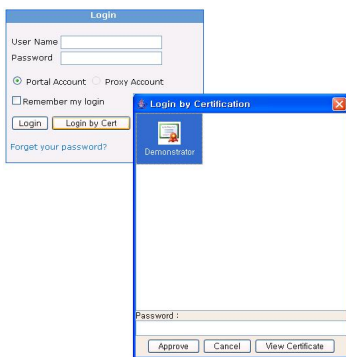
Login

User Name
Password

Portal Account Proxy Account

Remember my login

Login Login by Cert

Forget your password?

Login by Certification

Demonstrator

Password :

Approve Cancel View Certificate